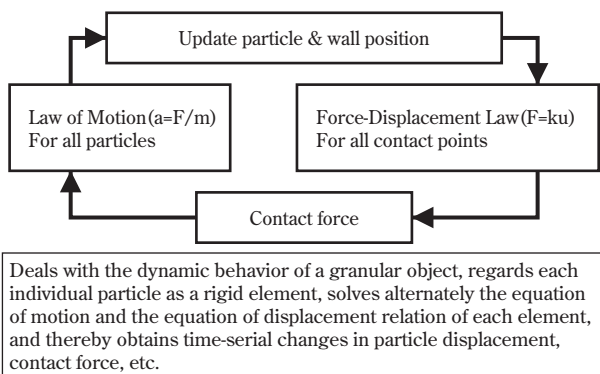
Update particle & wall position

Law of Motion(a=F/m)
For all particles

Force-Displacement Law(F=ku)
For all contact points

Contact force

Deals with the dynamic behavior of a granular object, regards each individual particle as a rigid element, solves alternately the equation of motion and the equation of displacement relation of each element, and thereby obtains time-serial changes in particle displacement, contact force, etc.